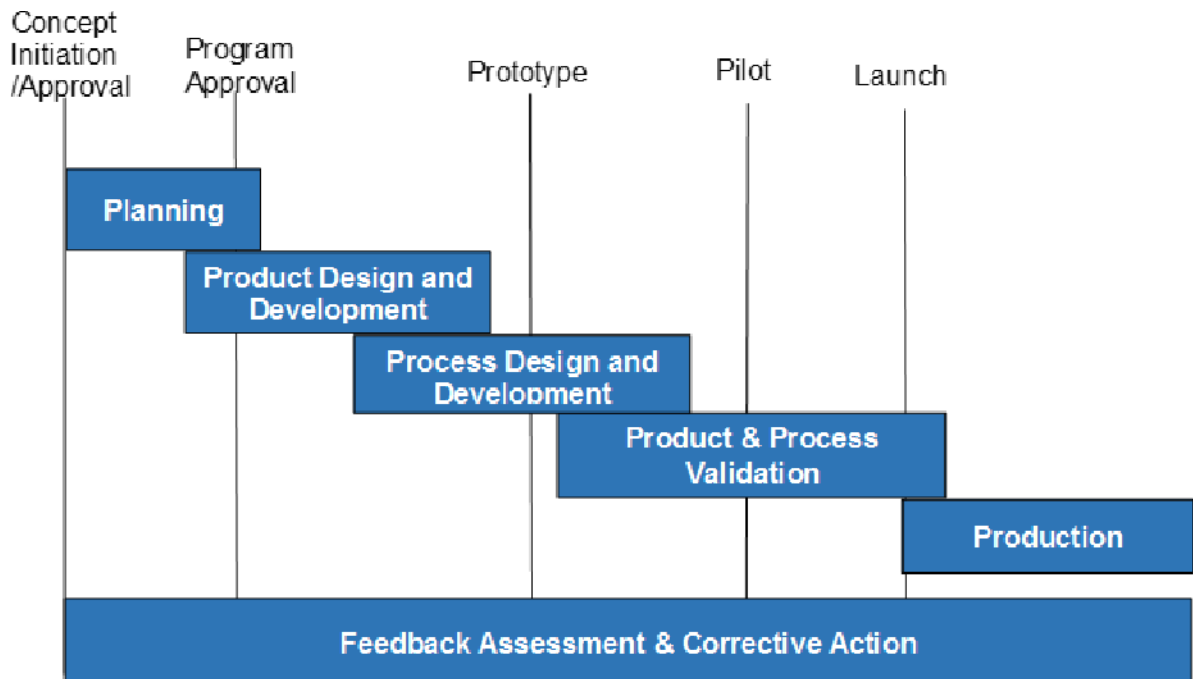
Concept Initiation /Approval

Program Approval

Prototype

Pilot

Launch

Planning

Product Design and Development

Process Design and Development

Product & Process Validation

Production

Feedback Assessment & Corrective Action